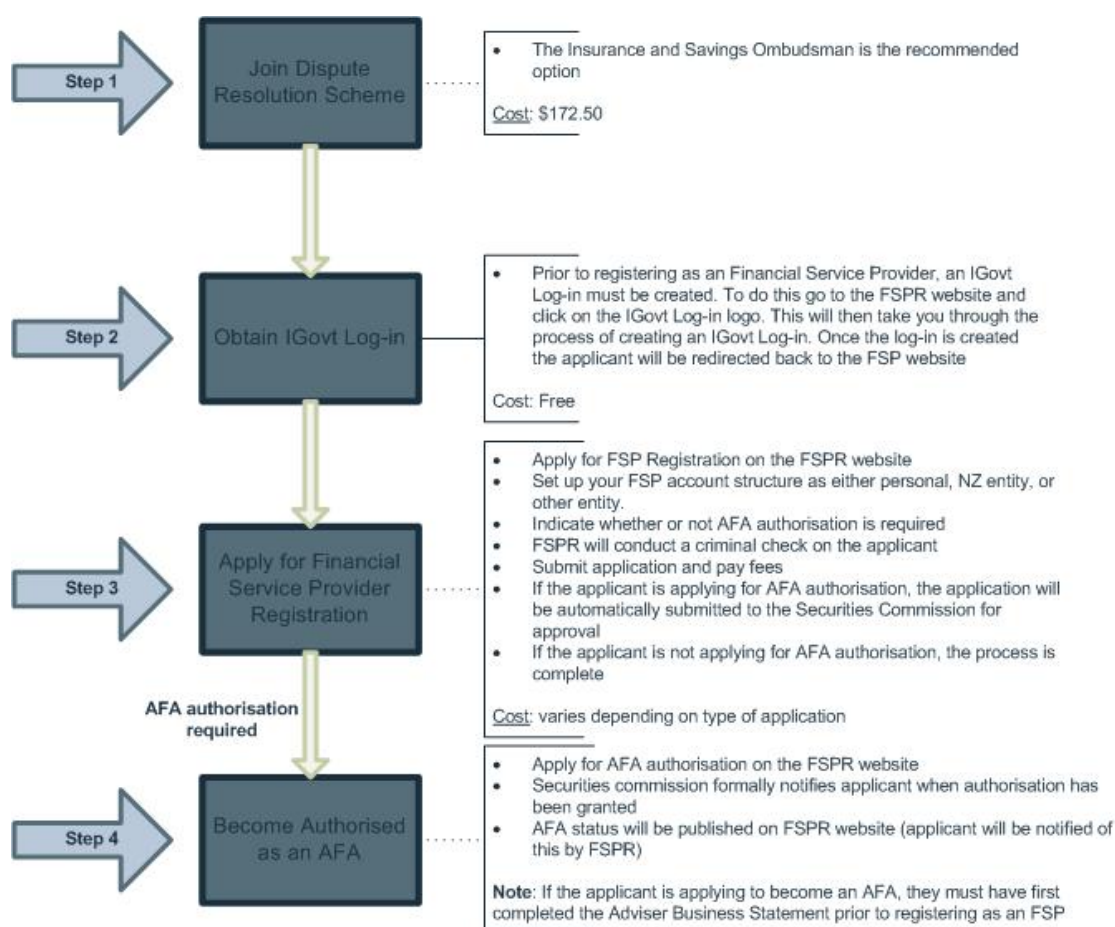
Step 1

Join Dispute Resolution Scheme

- The Insurance and Savings Ombudsman is the recommended option

Cost: \$172.50

Step 2

Obtain IGovt Log-in

- Prior to registering as an Financial Service Provider, an IGovt Log-in must be created. To do this go to the FSPR website and click on the IGovt Log-in logo. This will then take you through the process of creating an IGovt Log-in. Once the log-in is created the applicant will be redirected back to the FSP website

Cost: Free

Step 3

Apply for Financial Service Provider Registration

- Apply for FSP Registration on the FSPR website
- Set up your FSP account structure as either personal, NZ entity, or other entity.
- Indicate whether or not AFA authorisation is required
- FSPR will conduct a criminal check on the applicant
- Submit application and pay fees
- If the applicant is applying for AFA authorisation, the application will be automatically submitted to the Securities Commission for approval
- If the applicant is not applying for AFA authorisation, the process is complete

Cost: varies depending on type of application

AFA authorisation required

Step 4

Become Authorised as an AFA

- Apply for AFA authorisation on the FSPR website
- Securities commission formally notifies applicant when authorisation has been granted
- AFA status will be published on FSPR website (applicant will be notified of this by FSPR)

Note: If the applicant is applying to become an AFA, they must have first completed the Adviser Business Statement prior to registering as an FSP